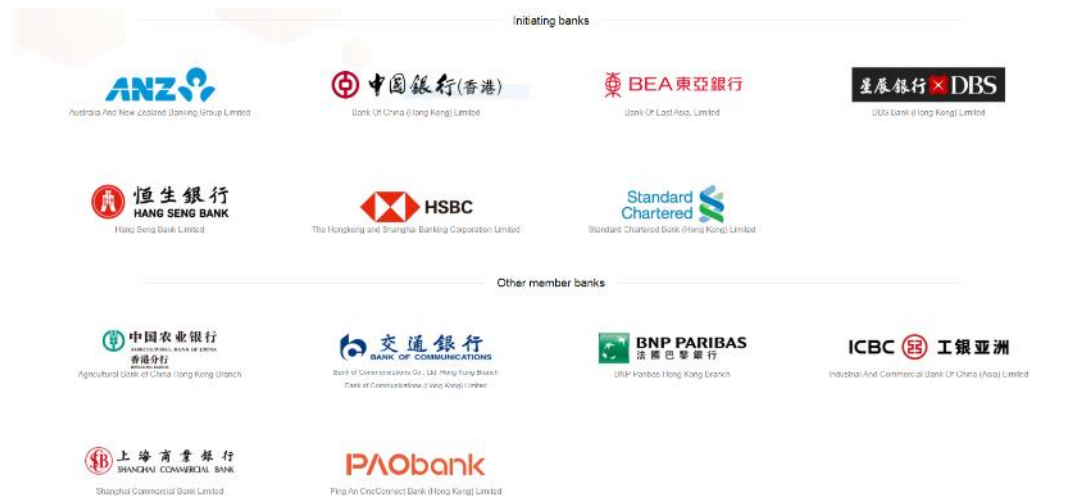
Initiating banks

ANZ
Australia And New Zealand Banking Group Limited

中国银行(香港)
Bank Of China (Hong Kong) Limited

BEA 東亞銀行
Bank Of East Asia, Limited

星展銀行 DBS
DBS Bank (Hong Kong) Limited

恒生銀行
HANG SENG BANK
Hang Seng Bank Limited

HSBC
The Hongkong and Shanghai Banking Corporation Limited

Standard Chartered
Standard Chartered Bank (Hong Kong) Limited

Other member banks

中国农业银行
AGRICULTURAL BANK OF CHINA
香港分行
Agricultural Bank of China Hong Kong Branch

交通銀行
BANK OF COMMUNICATIONS
Bank of Communications Co., Ltd. Hong Kong Branch
Bank of Communications (Hong Kong) Limited

BNP PARIBAS
法國巴黎銀行
BNP Paribas Hong Kong Branch

ICBC 工银亚洲
Industrial And Commercial Bank Of China (Asia) Limited

上海商業銀行
SHANGHAI COMMERCIAL BANK
Shanghai Commercial Bank Limited

PAObank
Ping An OneConnect Bank (Hong Kong) Limited